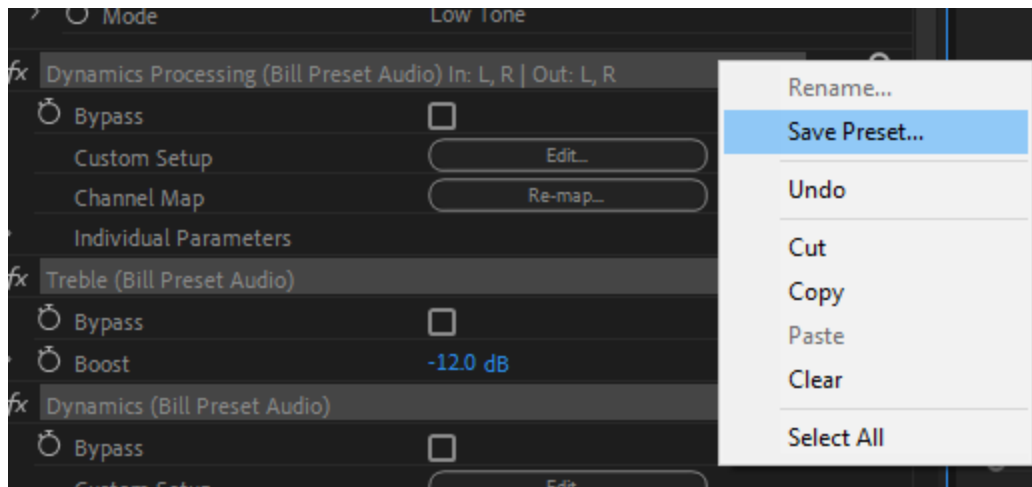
Mode Low Tone

fx Dynamics Processing (Bill Preset Audio) In: L, R | Out: L, R

Bypass

Custom Setup Edit...

Channel Map Re-map...

Individual Parameters

fx Treble (Bill Preset Audio)

Bypass

Boost -12.0 dB

fx Dynamics (Bill Preset Audio)

Bypass

Custom Setup Edit...

Rename...

Save Preset...

Undo

Cut

Copy

Paste

Clear

Select All